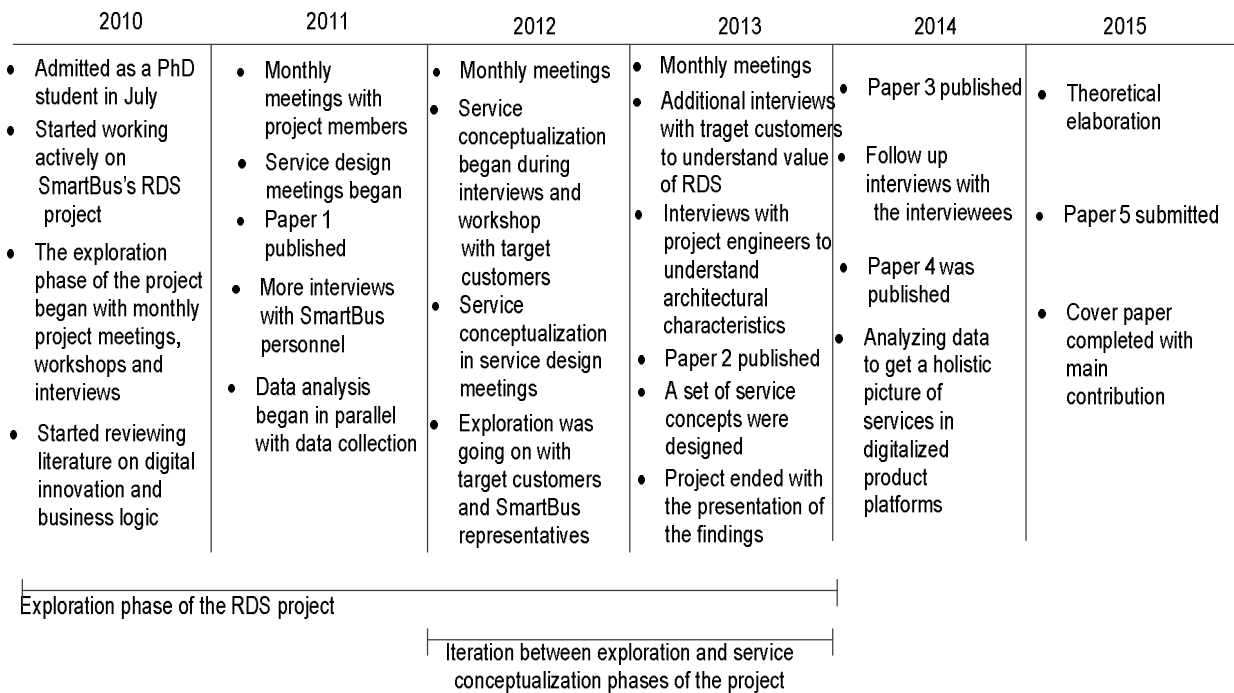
| 2010 | 2011 | 2012 | 2013 | 2014 | 2015 |
|---|---|---|---|---|---|
| • Admitted as a PhD student in July<br>• Started working actively on SmartBus's RDS project<br>• The exploration phase of the project began with monthly project meetings, workshops and interviews<br>• Started reviewing literature on digital innovation and business logic | • Monthly meetings with project members<br>• Service design meetings began<br>• Paper 1 published<br>• More interviews with SmartBus personnel<br>• Data analysis began in parallel with data collection | • Monthly meetings<br>• Service conceptualization began during interviews and workshop with target customers<br>• Service conceptualization in service design meetings<br>• Exploration was going on with target customers and SmartBus representatives | • Monthly meetings<br>• Additional interviews with traget customers to understand value of RDS<br>• Interviews with project engineers to understand architectural characteristics<br>• Paper 2 published<br>• A set of service concepts were designed<br>• Project ended with the presentation of the findings | • Paper 3 published<br>• Follow up interviews with the interviewees<br>• Paper 4 was published<br>• Analyzing data to get a holistic picture of services in digitalized product platforms | • Theoretical elaboration<br>• Paper 5 submitted<br>• Cover paper completed with main contribution |

Exploration phase of the RDS project

Iteration between exploration and service conceptualization phases of the project